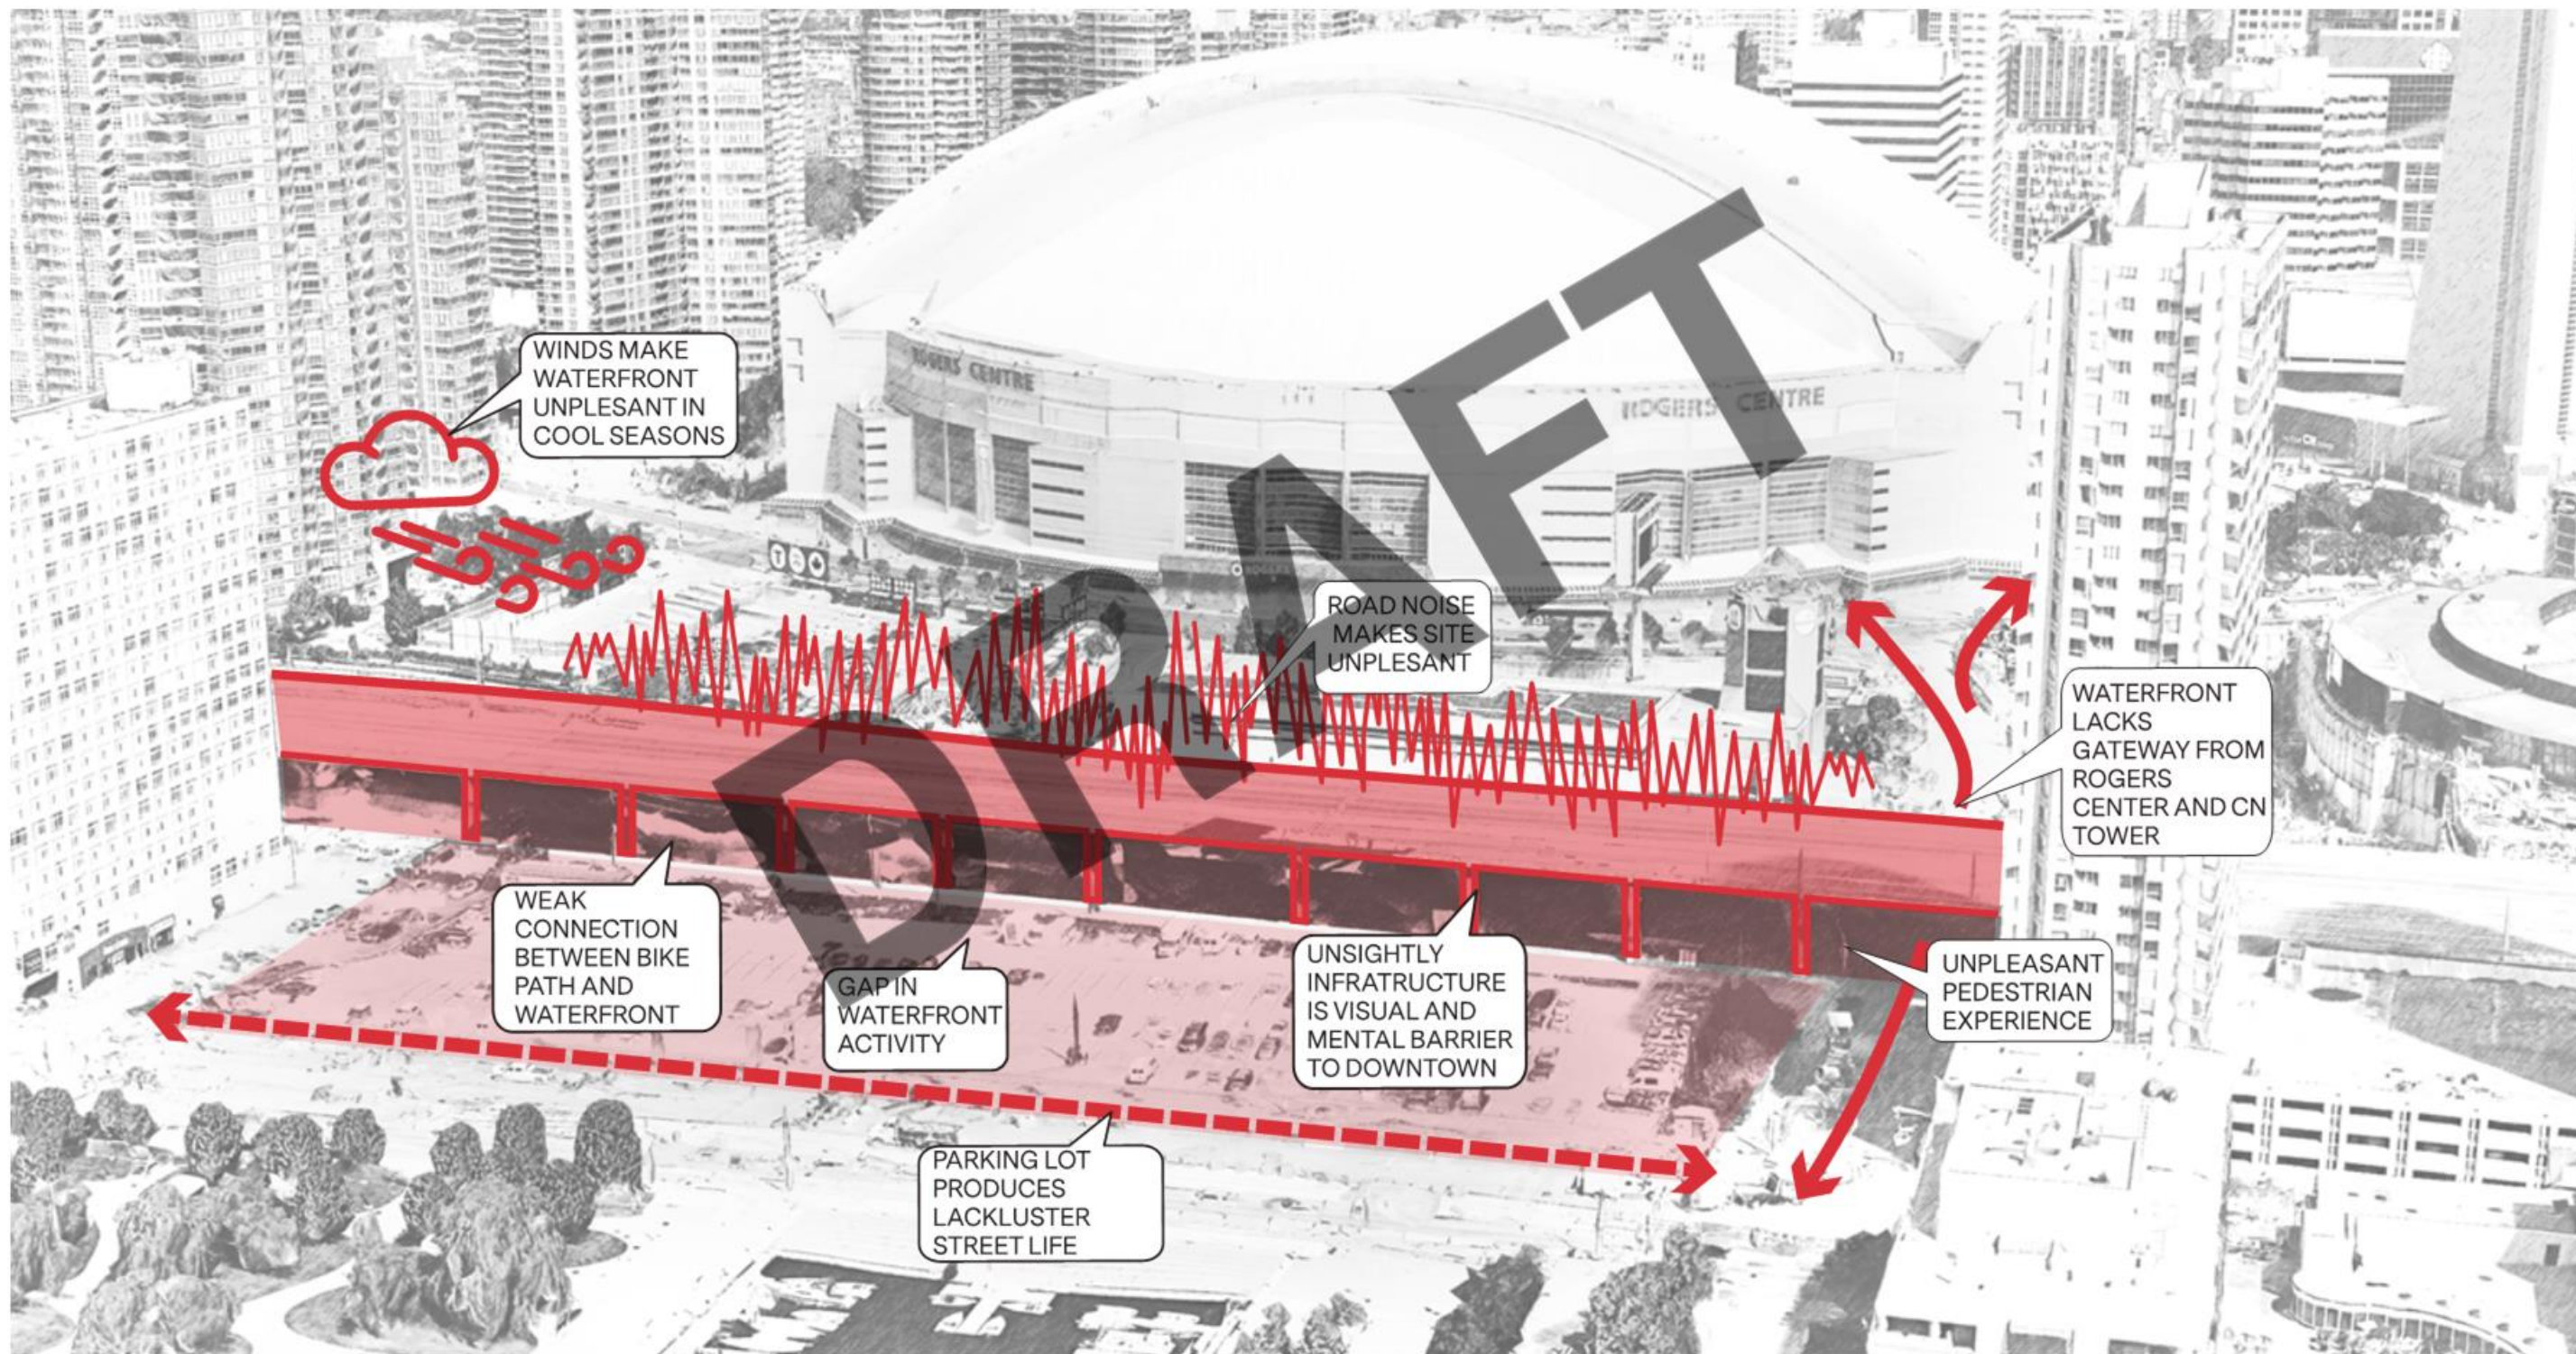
ROGERS CENTRE

ROGERS CENTRE

DRAFT

WINDS MAKE WATERFRONT UNPLESANT IN COOL SEASONS

ROAD NOISE MAKES SITE UNPLESANT

WATERFRONT LACKS GATEWAY FROM ROGERS CENTER AND CN TOWER

WEAK CONNECTION BETWEEN BIKE PATH AND WATERFRONT

GAP IN WATERFRONT ACTIVITY

UNSIGHTLY INFRATRUCTURE IS VISUAL AND MENTAL BARRIER TO DOWNTOWN

UNPLEASANT PEDESTRIAN EXPERIENCE

PARKING LOT PRODUCES LACKLUSTER STREET LIFE